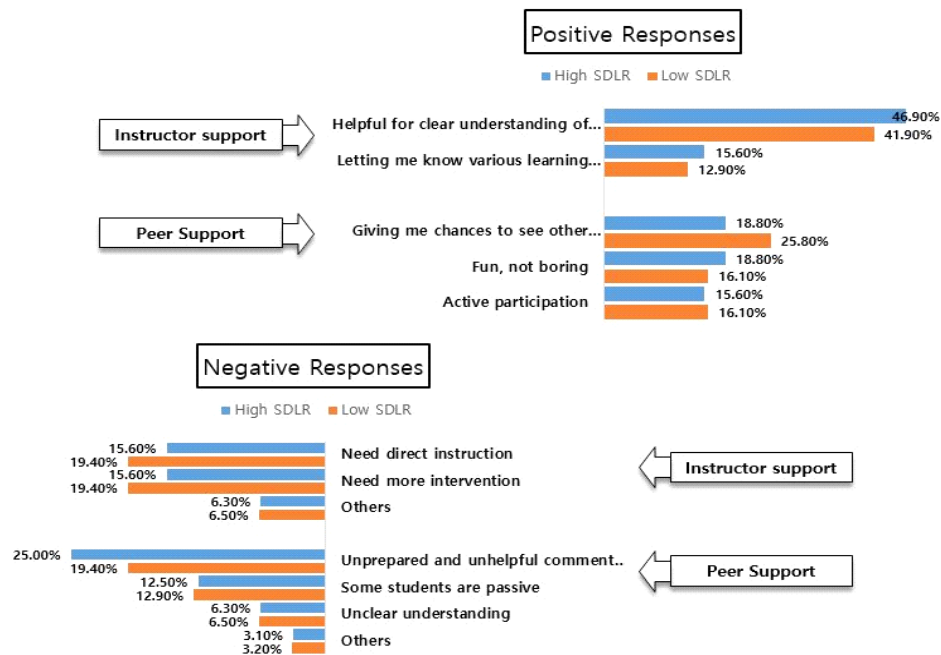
Positive Responses

High SDLR Low SDLR

Instructor support

Helpful for clear understanding of...
46.90%
41.90%

Letting me know various learning...
15.60%
12.90%

Peer Support

Giving me chances to see other...
18.80%
25.80%

Fun, not boring
18.80%
16.10%

Active participation
15.60%
16.10%

Negative Responses

High SDLR Low SDLR

15.60%
19.40%
Need direct instruction

15.60%
19.40%
Need more intervention

6.30%
6.50%
Others

Instructor support

25.00%
19.40%
Unprepared and unhelpful comment..

12.50%
12.90%
Some students are passive

6.30%
6.50%
Unclear understanding

3.10%
3.20%
Others

Peer Support